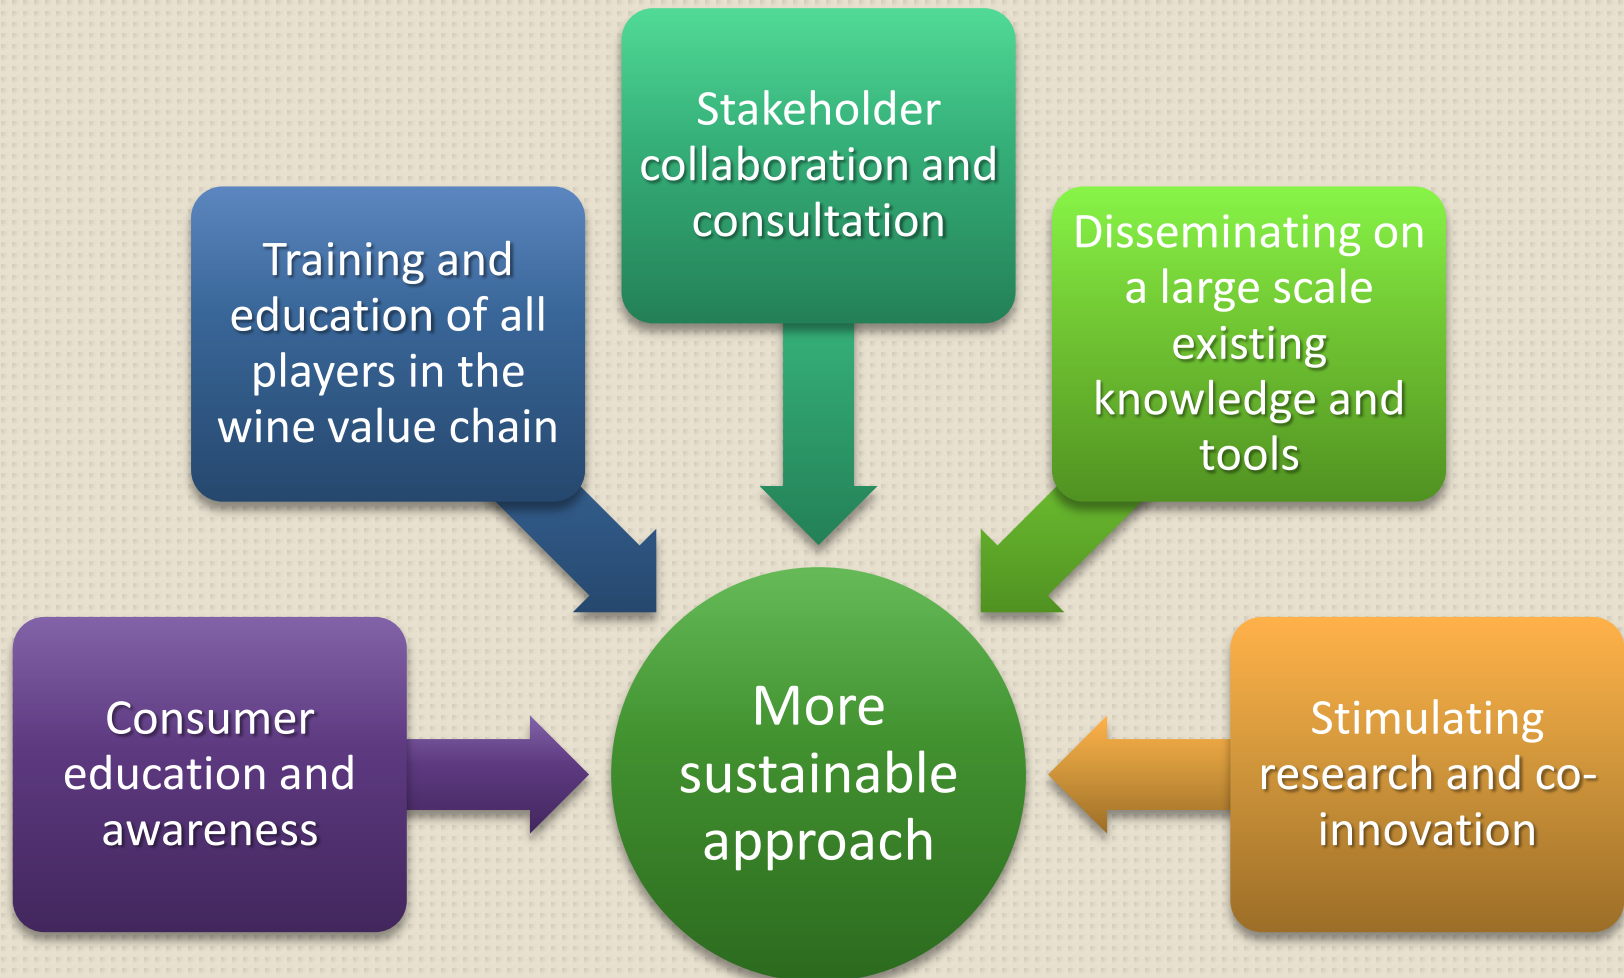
Stakeholder collaboration and consultation

Training and education of all players in the wine value chain

Disseminating on a large scale existing knowledge and tools

Consumer education and awareness

More sustainable approach

Stimulating research and co-innovation